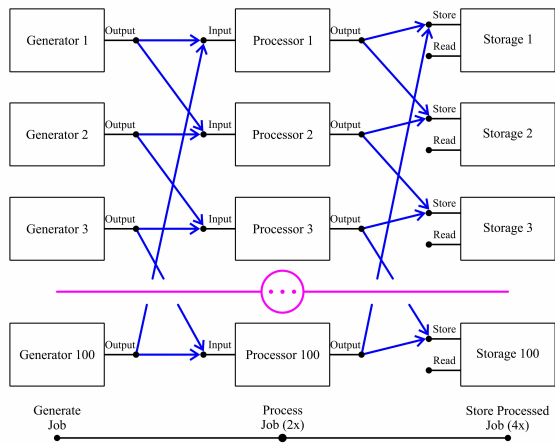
Generator 1
Output
Input
Processor 1
Output
Store
Read
Storage 1

Generator 2
Output
Input
Processor 2
Output
Store
Read
Storage 2

Generator 3
Output
Input
Processor 3
Output
Store
Read
Storage 3

• • •

Generator 100
Output
Input
Processor 100
Output
Store
Read
Storage 100

Generate Job
Process Job (2x)
Store Processed Job (4x)